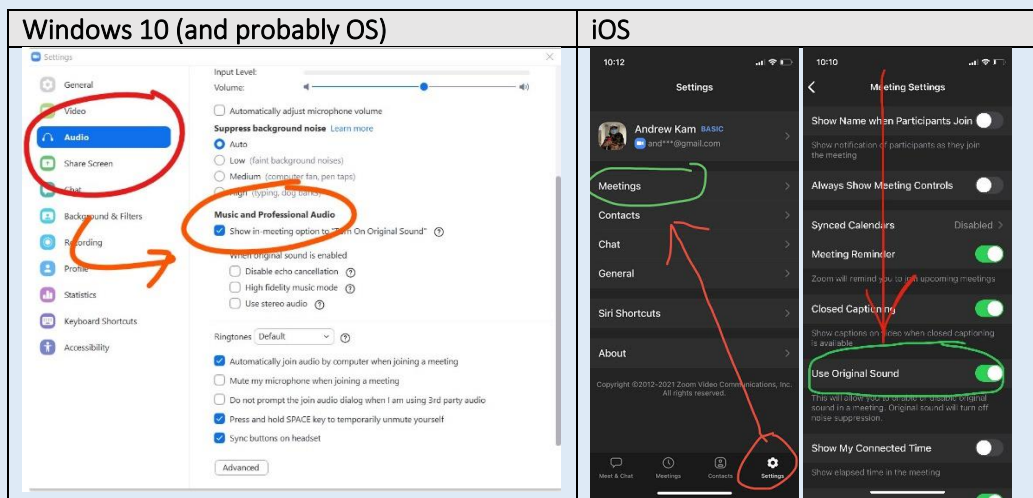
| Windows 10 (and probably OS) | iOS |
|---|---|
| Settings<br>General<br>Video<br>Audio<br>Share Screen<br>Chat<br>Background & Filters<br>Recording<br>Profile<br>Statistics<br>Keyboard Shortcuts<br>Accessibility<br>Input Level:<br>Volume:<br>Automatically adjust microphone volume<br>Suppress background noise Learn more<br>Auto<br>Low (faint background noises)<br>Medium (computer fan, pen taps)<br>High (typing, dog barks)<br>Music and Professional Audio<br>Show in-meeting option to "Turn On Original Sound" ⓘ<br>When original sound is enabled<br>Disable echo cancellation ⓘ<br>High fidelity music mode ⓘ<br>Use stereo audio ⓘ<br>Ringtones Default ⓘ<br>Automatically join audio by computer when joining a meeting<br>Mute my microphone when joining a meeting<br>Do not prompt the join audio dialog when I am using 3rd party audio<br>Press and hold SPACE key to temporarily unmute yourself<br>Sync buttons on headset<br>Advanced | 10:12<br>Settings<br>Andrew Kam BASIC<br>and***@gmail.com<br>Meetings<br>Contacts<br>Chat<br>General<br>Siri Shortcuts<br>About<br>Copyright ©2012-2021 Zoom Video Communications, Inc. All rights reserved.<br>Meet & Chat<br>Meetings<br>Contacts<br>Settings<br><br>10:10<br>Meeting Settings<br>Show Name when Participants Join<br>Show notification of participants as they join the meeting<br>Always Show Meeting Controls<br>Synced Calendars Disabled<br>Meeting Reminder<br>Zoom will remind you to join upcoming meetings<br>Closed Captioning<br>Show captions on video when closed captioning is available<br>Use Original Sound<br>This will allow you to enable or disable original sound in a meeting. Original sound will turn off noise suppression.<br>Show My Connected Time<br>Show elapsed time in the meeting |